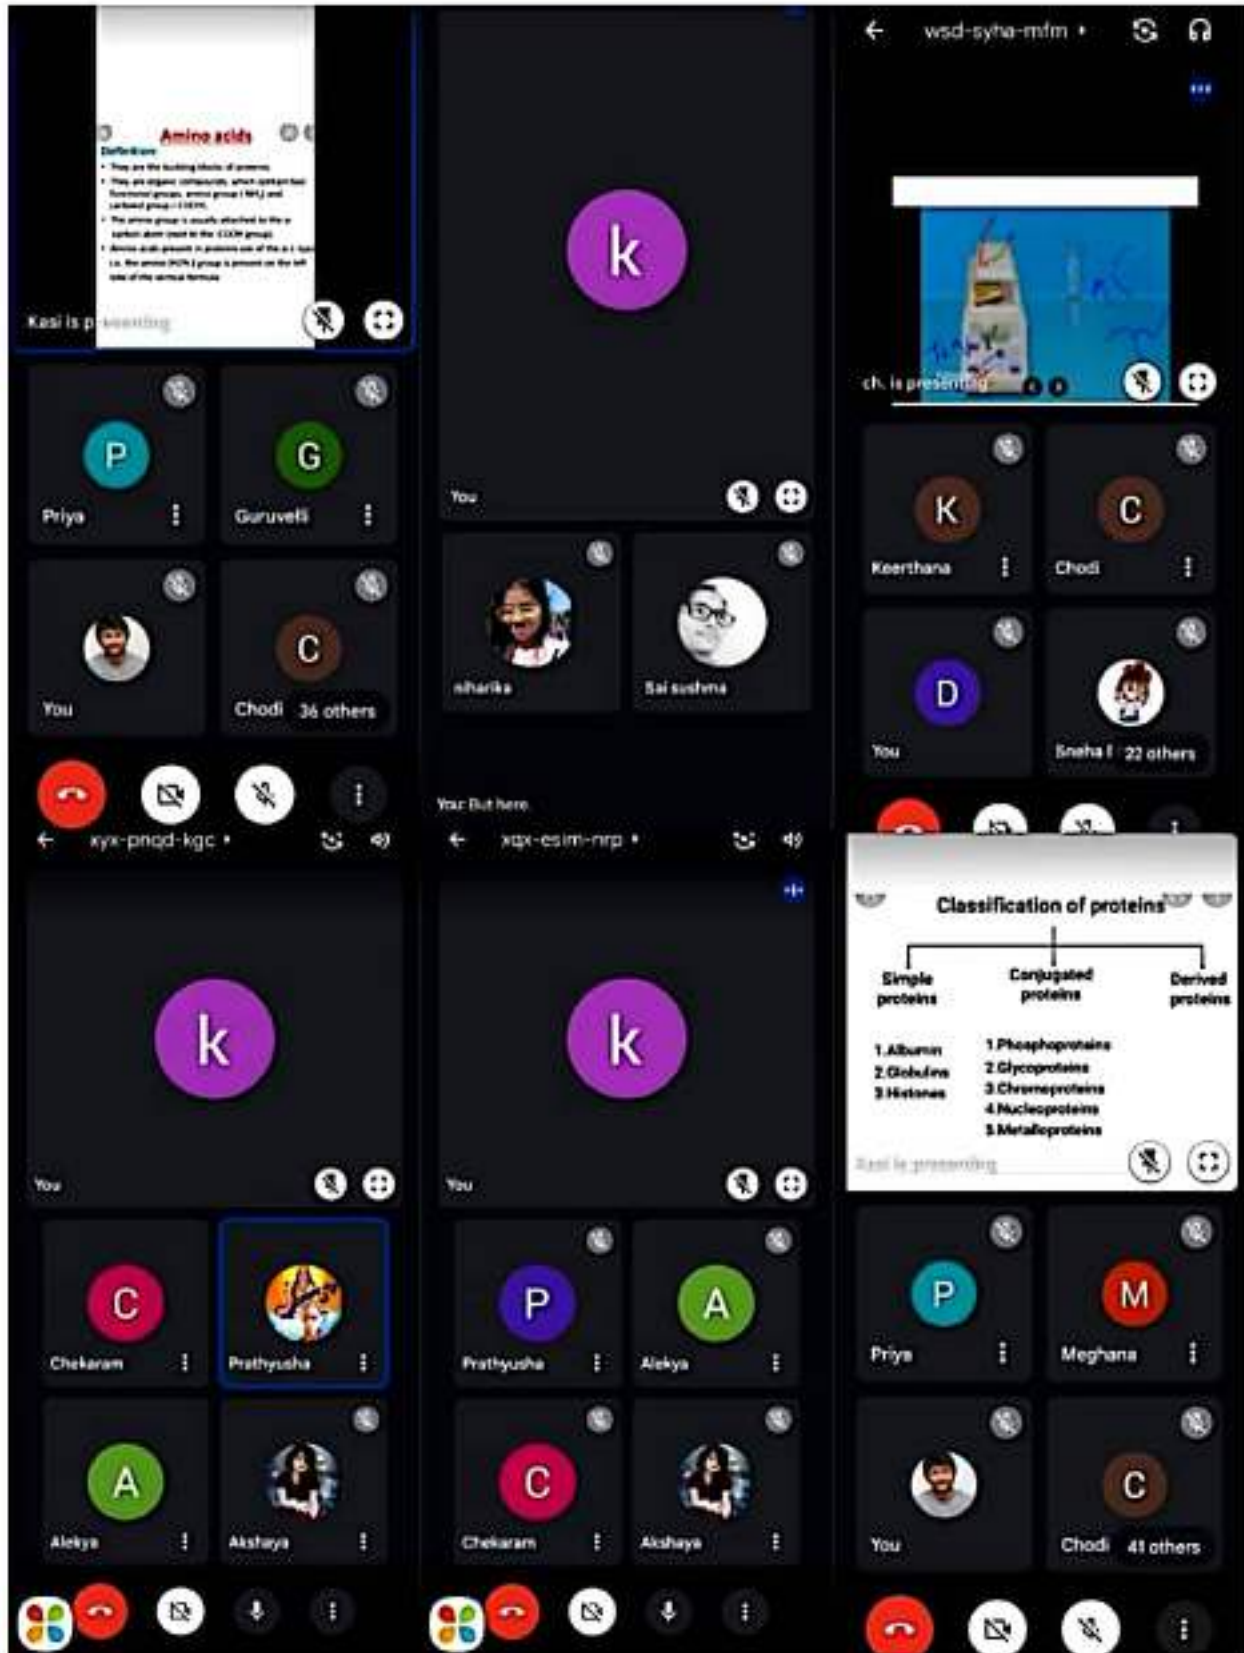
Amino acids
Definition
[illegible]

Kasi is presenting

P
Priya
G
Guruvelli
You
C
Chodi 36 others

k
You
niharika
Sai sushma
You But here

wsd-syha-mfm
ch. is presenting
K
Keerthana
C
Chodi
D
You
Sneha I 22 others

xyx-pnqd-kgc
k
You
C
Chekaram
Prathyusha
A
Alekya
Akshaya

xqx-esim-nrp
k
You
P
Prathyusha
A
Alekya
C
Chekaram
Akshaya

Classification of proteins
Simple proteins
Conjugated proteins
Derived proteins
1.Albumin
2.Globulins
3.Histones
1.Phosphoproteins
2.Glycoproteins
3.Chromoproteins
4.Nucleoproteins
5.Metalloproteins
Kasi is presenting
P
Priya
M
Meghana
You
C
Chodi 41 others